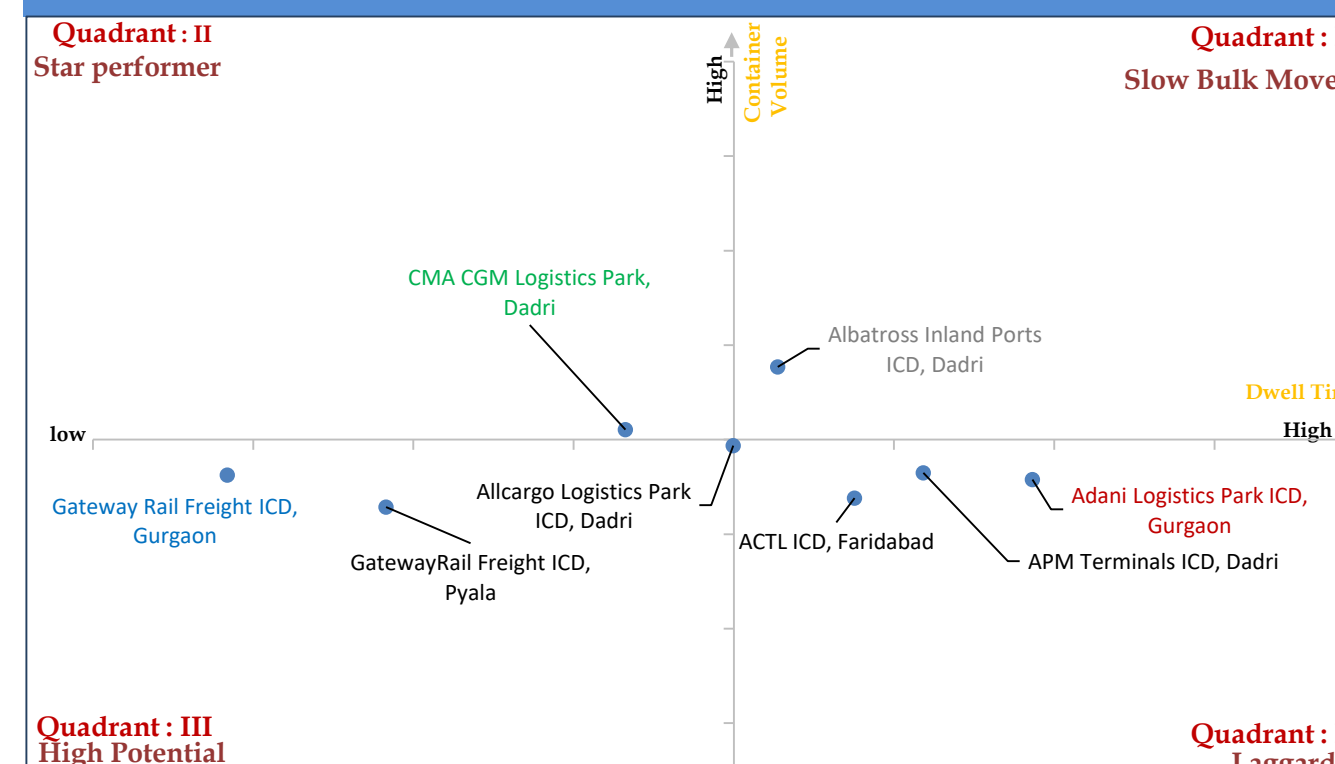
Quadrant : II
Star performer

High
Container Volume

Quadrant :
Slow Bulk Move

CMA CGM Logistics Park, Dadri

Albatross Inland Ports ICD, Dadri

Dwell Ti

low

High

Gateway Rail Freight ICD, Gurgaon

Allcargo Logistics Park ICD, Dadri

Adani Logistics Park ICD, Gurgaon

ACTL ICD, Faridabad

APM Terminals ICD, Dadri

GatewayRail Freight ICD, Pyala

Quadrant : III
High Potential

Quadrant :
Laggard